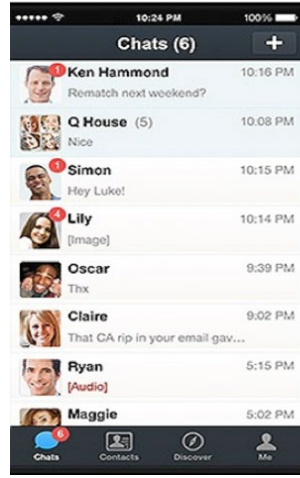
10:24 PM 100%

Chats (6) +

1 Ken Hammond 10:16 PM
Rematch next weekend?

Q House (5) 10:08 PM
Nice

1 Simon 10:15 PM
Hey Luke!

4 Lily 10:14 PM
[Image]

Oscar 9:39 PM
Thx

Claire 9:02 PM
That CA rip in your email gav...

Ryan 5:15 PM
[Audio]

Maggie 5:02 PM

6 Chats Contacts Discover Me